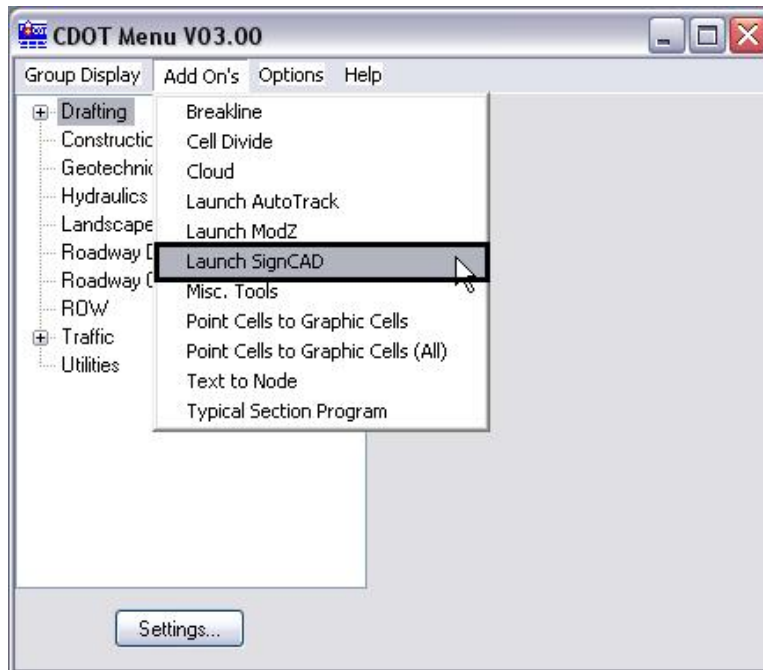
CDOT Menu V03.00

Group Display Add On's Options Help

Drafting
Constructic
Geotechnic
Hydraulics
Landscape
Roadway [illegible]
Roadway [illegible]
ROW
Traffic
Utilities

Breakline
Cell Divide
Cloud
Launch AutoTrack
Launch ModZ
Launch SignCAD
Misc. Tools
Point Cells to Graphic Cells
Point Cells to Graphic Cells (All)
Text to Node
Typical Section Program

Settings...